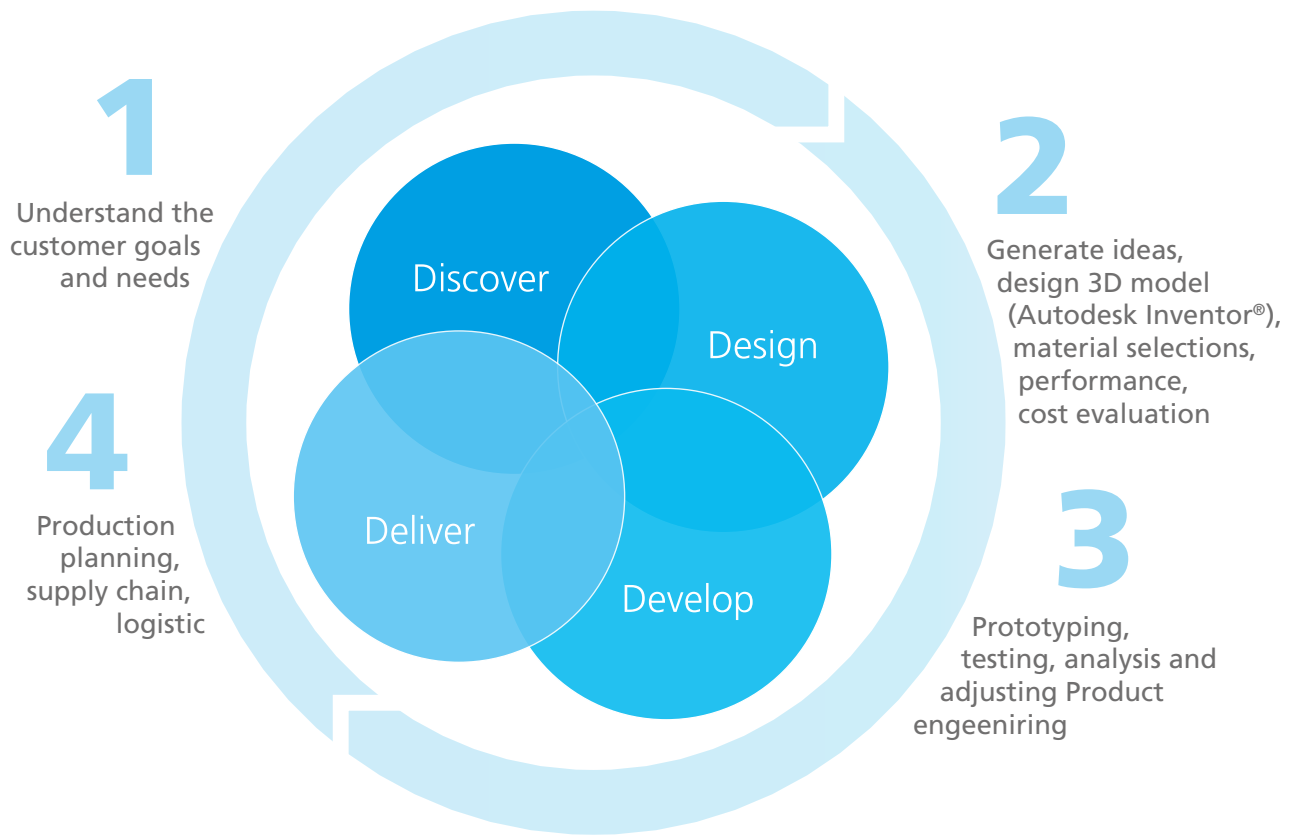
1
Understand the customer goals and needs

2
Generate ideas, design 3D model (Autodesk Inventor®), material selections, performance, cost evaluation

3
Prototyping, testing, analysis and adjusting Product engeeniring

4
Production planning, supply chain, logistic

Discover
Design
Deliver
Develop